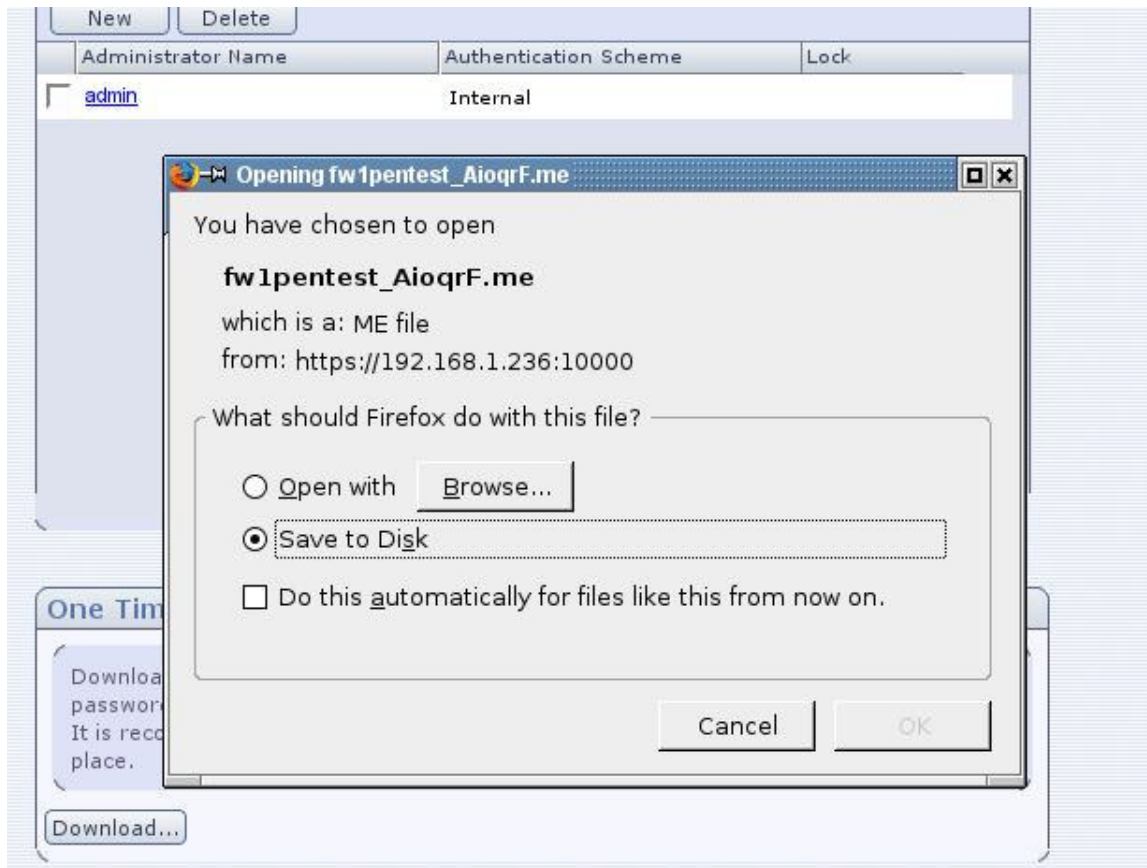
New Delete

| | Administrator Name | Authentication Scheme | Lock |
|---|---|---|---|
| | admin | Internal | |

Opening fw1pentest_AioqrF.me

You have chosen to open

fw1pentest_AioqrF.me

which is a: ME file
from: https://192.168.1.236:10000

What should Firefox do with this file?

Open with Browse...

Save to Disk

Do this automatically for files like this from now on.

Cancel OK

One Tim

Downloa
passwor
It is rec
place.

Download...